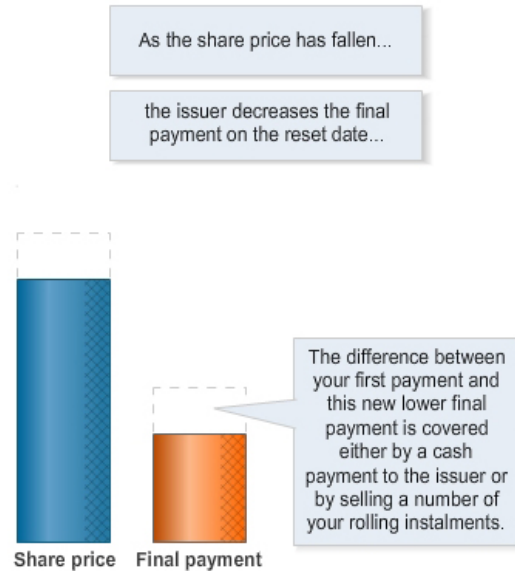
As the share price has fallen...

the issuer decreases the final payment on the reset date...

The difference between your first payment and this new lower final payment is covered either by a cash payment to the issuer or by selling a number of your rolling instalments.

Share price

Final payment